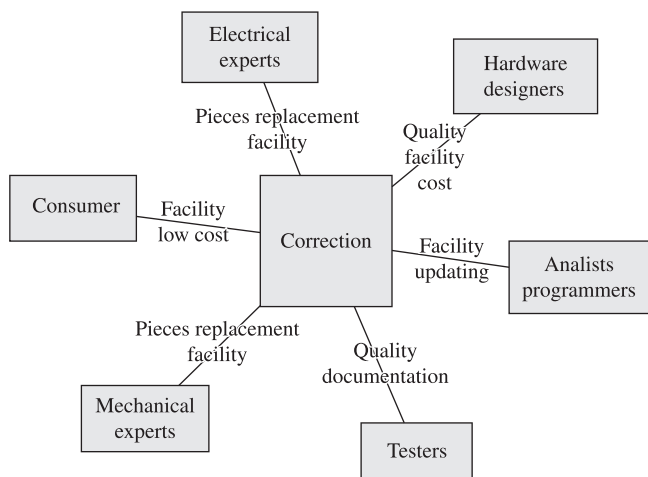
Electrical experts

Hardware designers

Pieces replacement facility

Quality facility cost

Consumer

Facility low cost

Correction

Facility updating

Analists programmers

Pieces replacement facility

Quality documentation

Mechanical experts

Testers